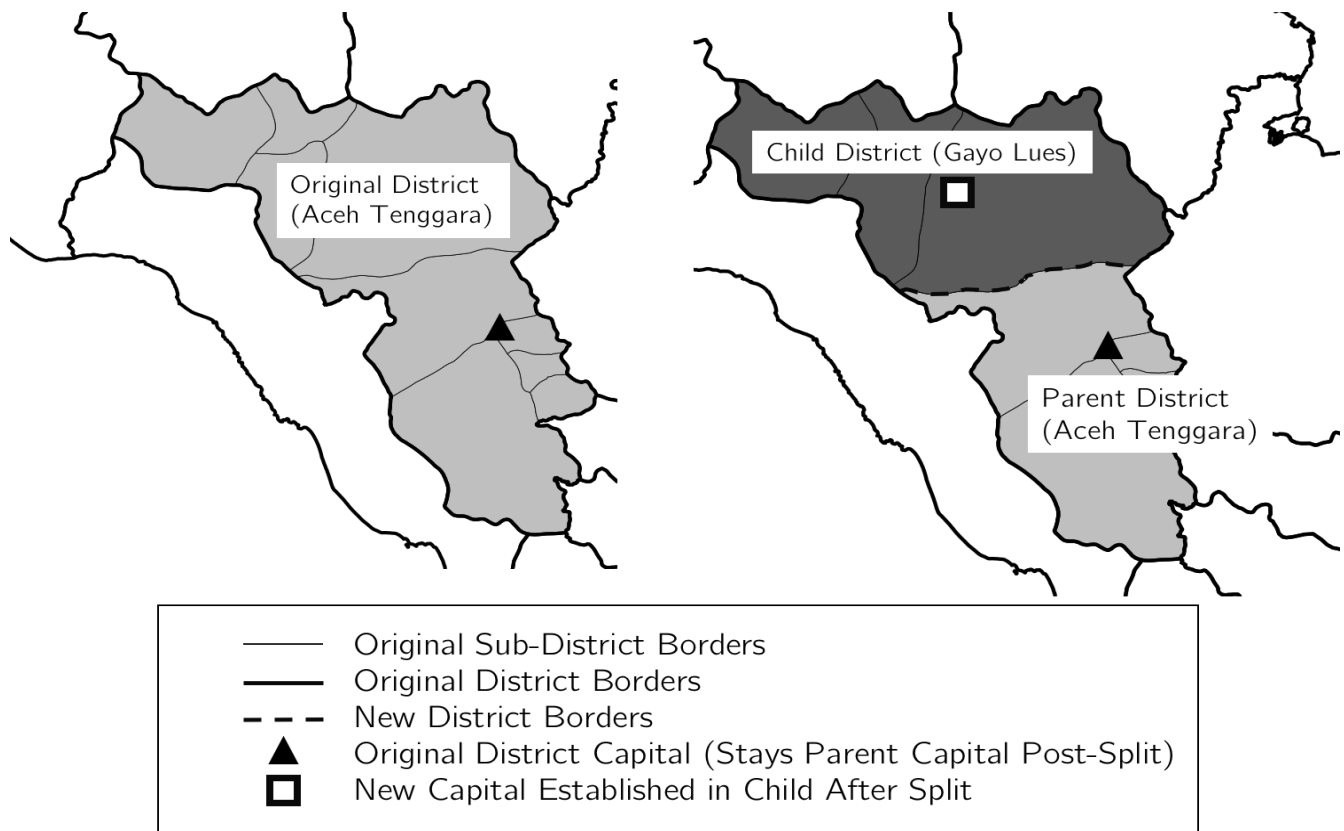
Original District
(Aceh Tenggara)

Child District (Gayo Lues)

Parent District
(Aceh Tenggara)

Original Sub-District Borders
Original District Borders
New District Borders
Original District Capital (Stays Parent Capital Post-Split)
New Capital Established in Child After Split